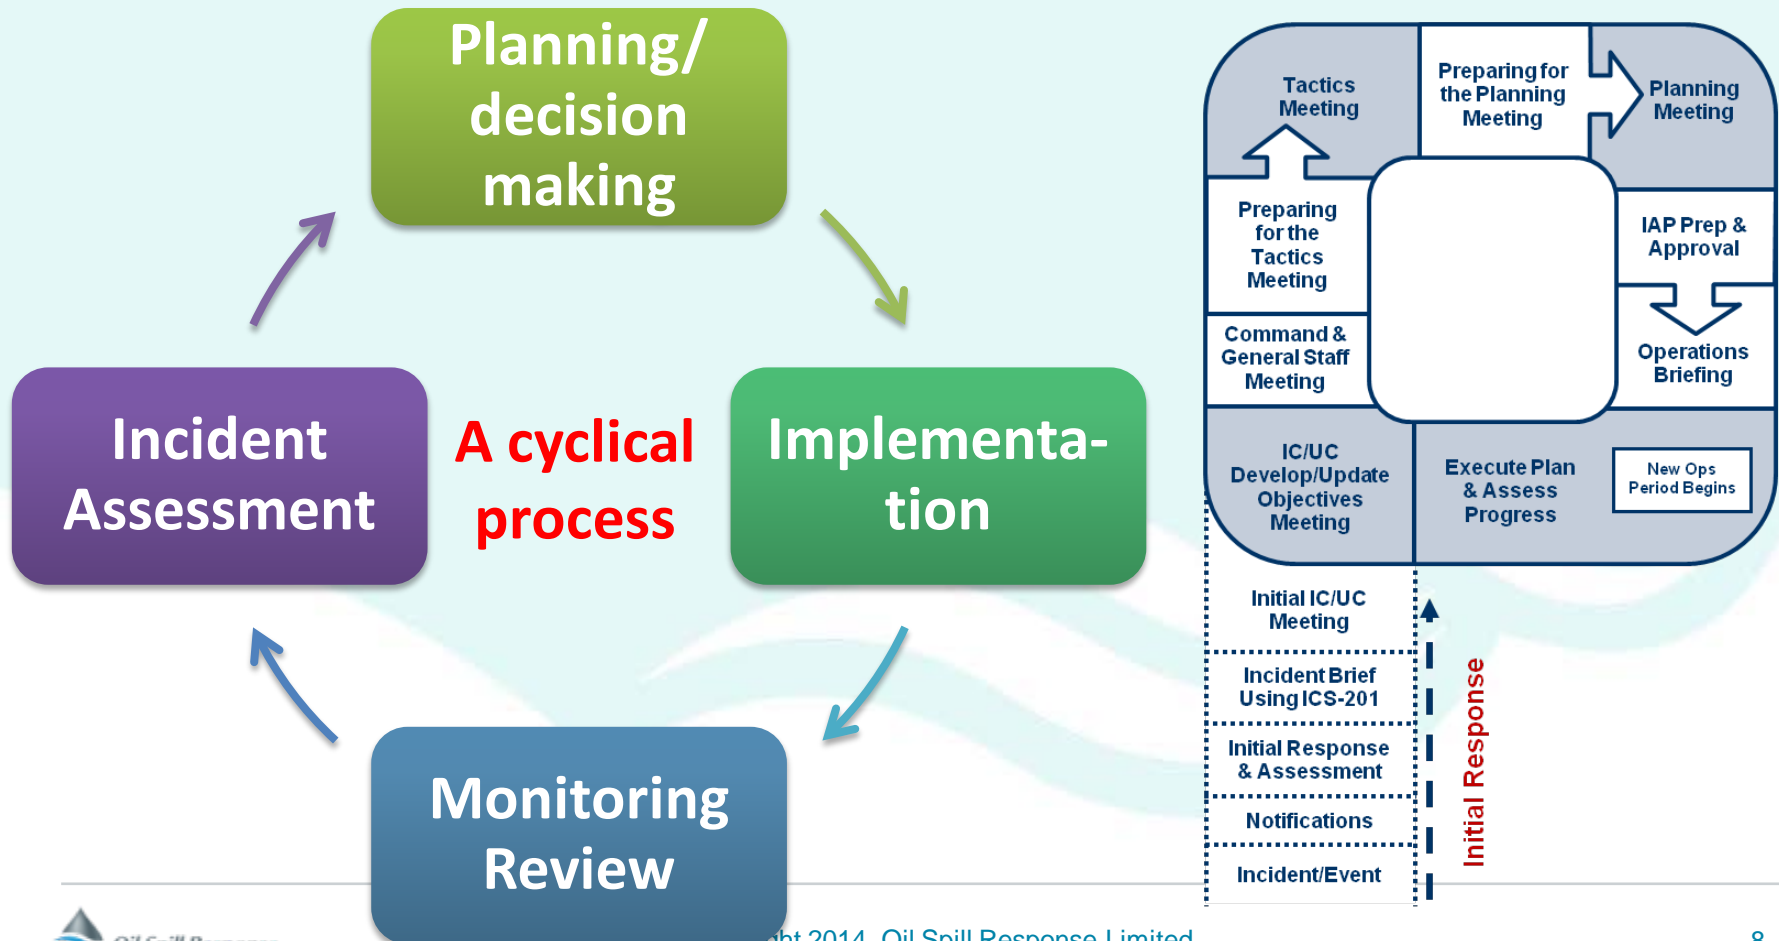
Planning/ decision making

Incident Assessment

A cyclical process

Implementation

Monitoring Review

Tactics Meeting

Preparing for the Planning Meeting

Planning Meeting

Preparing for the Tactics Meeting

IAP Prep & Approval

Command & General Staff Meeting

Operations Briefing

IC/UC Develop/Update Objectives Meeting

Execute Plan & Assess Progress

New Ops Period Begins

Initial IC/UC Meeting

Incident Brief Using ICS-201

Initial Response & Assessment

Notifications

Incident/Event

Initial Response

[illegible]ht 2014 Oil Spill Response Limited

8